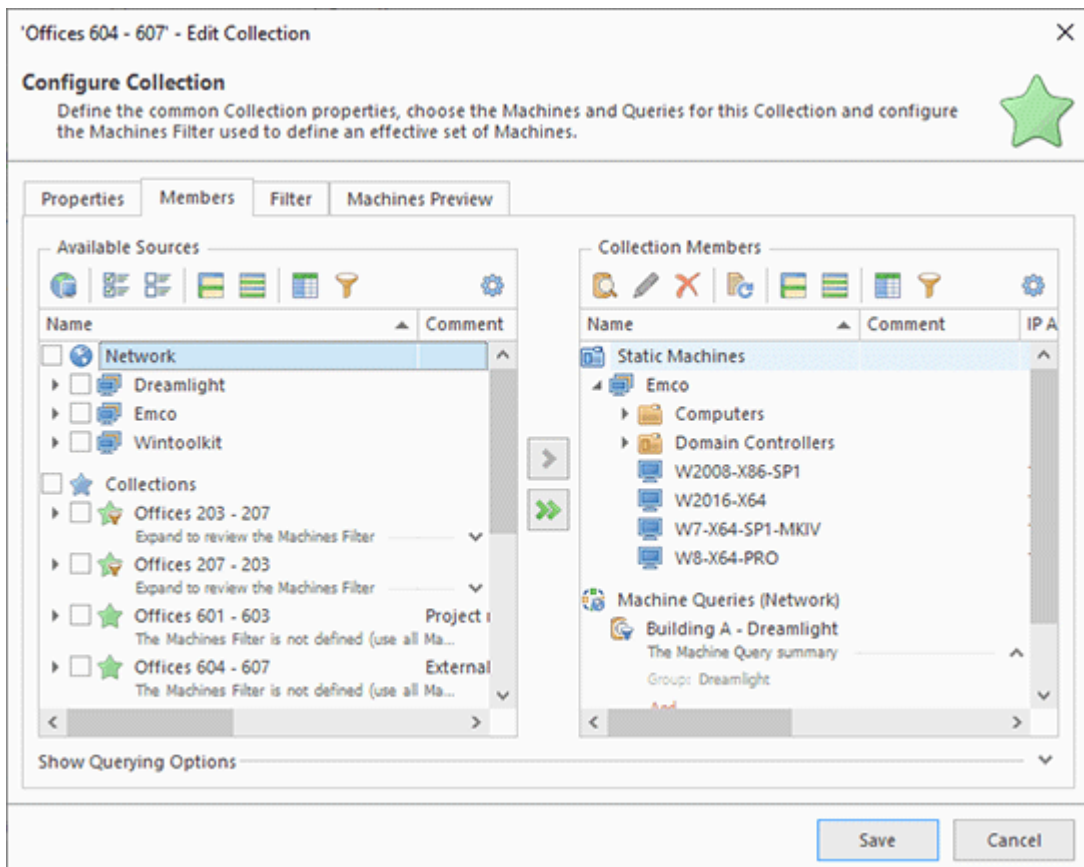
'Offices 604 - 607' - Edit Collection

Configure Collection

Define the common Collection properties, choose the Machines and Queries for this Collection and configure the Machines Filter used to define an effective set of Machines.

Properties | Members | Filter | Machines Preview

Available Sources

| Name | Comment |
|---|---|
| Network | |
| Dreamlight | |
| Emco | |
| Wintoolkit | |
| Collections | |
| Offices 203 - 207 | |
| Expand to review the Machines Filter | |
| Offices 207 - 203 | |
| Expand to review the Machines Filter | |
| Offices 601 - 603 | Project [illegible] |
| The Machines Filter is not defined (use all Ma... | |
| Offices 604 - 607 | External |
| The Machines Filter is not defined (use all Ma... | |

Collection Members

| Name | Comment | IP A |
|---|---|---|
| Static Machines | | |
| Emco | | |
| Computers | | |
| Domain Controllers | | |
| W2008-X86-SP1 | | |
| W2016-X64 | | |
| W7-X64-SP1-MKIV | | |
| W8-X64-PRO | | |
| Machine Queries (Network) | | |
| Building A - Dreamlight | | |
| The Machine Query summary | | |
| Group: Dreamlight | | |

Show Querying Options

Save | Cancel